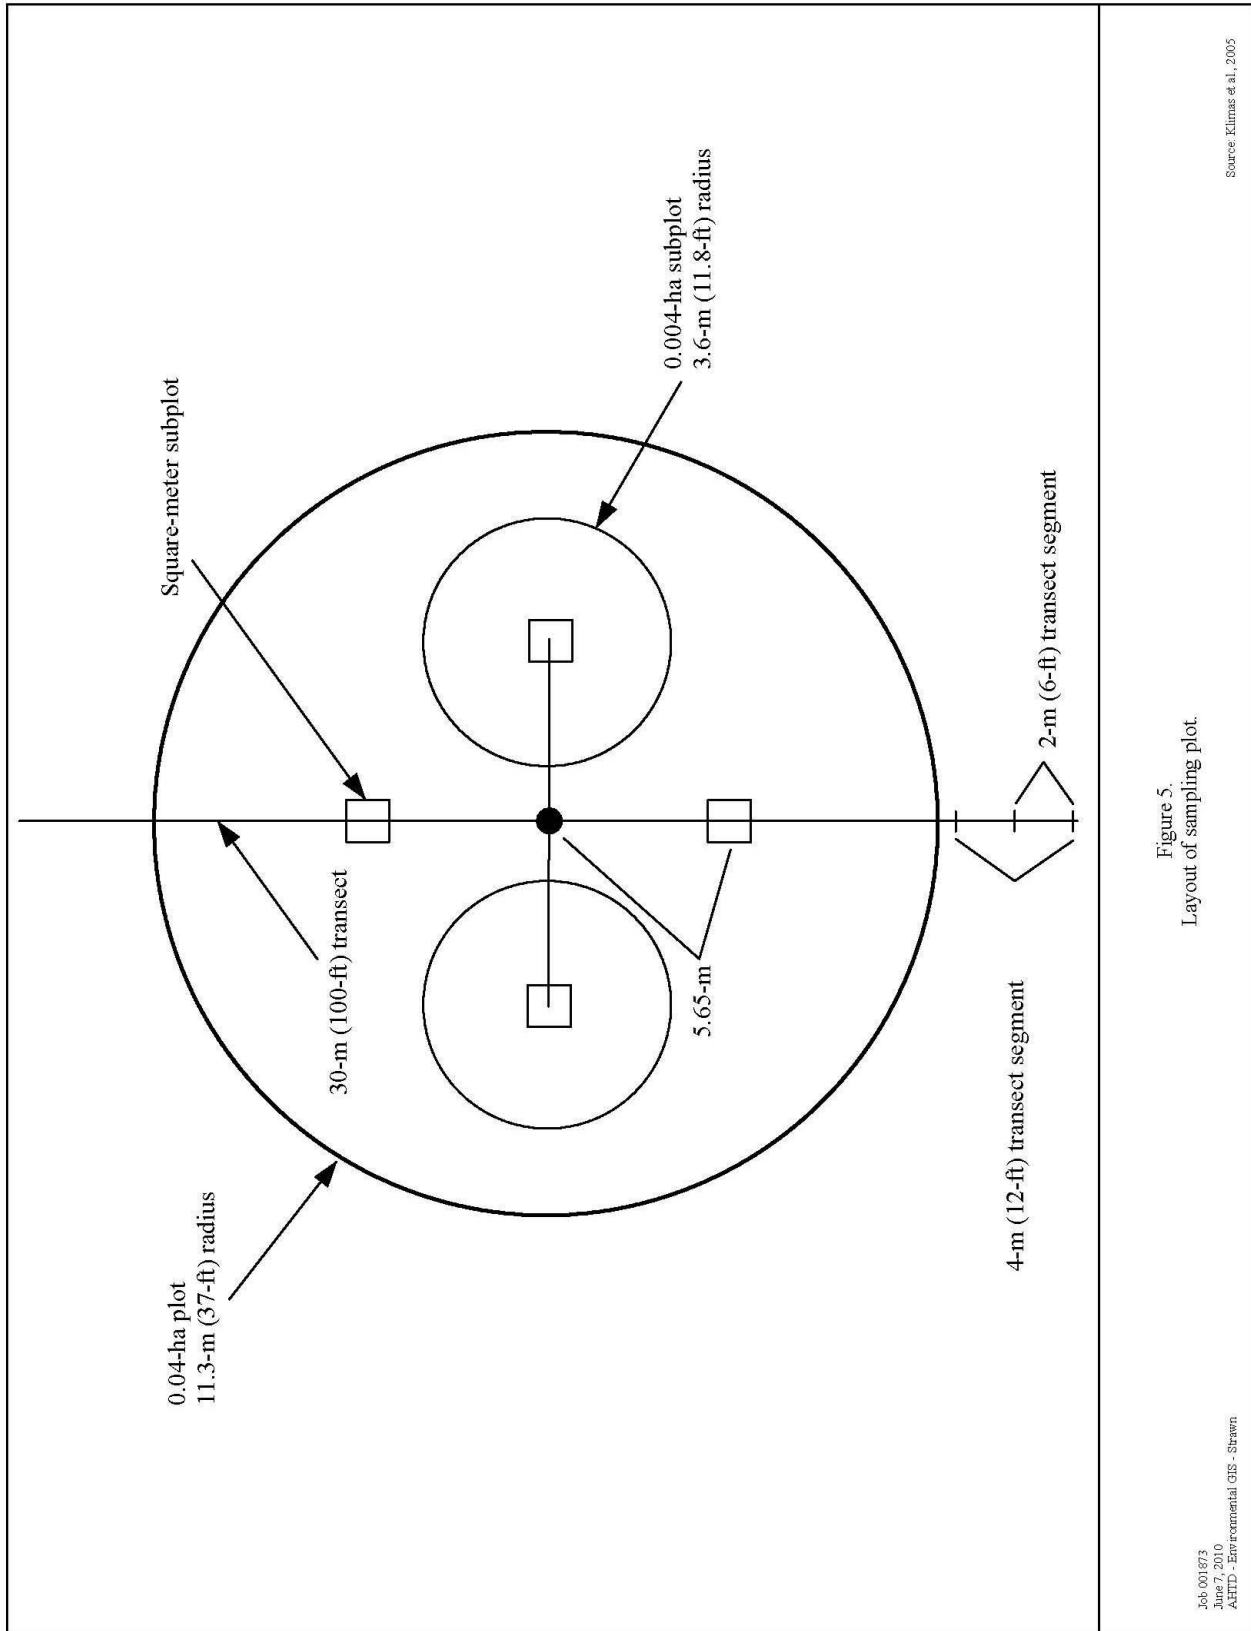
0.04-ha plot
11.3-m (37-ft) radius

30-m (100-ft) transect

Square-meter subplot

0.004-ha subplot
3.6-m (11.8-ft) radius

5.65-m

4-m (12-ft) transect segment

2-m (6-ft) transect segment

Figure 5.
Layout of sampling plot.

Job 001873
June 7, 2010
AHTD - Environmental GIS - Strawn

Source: Klimas et al., 2005